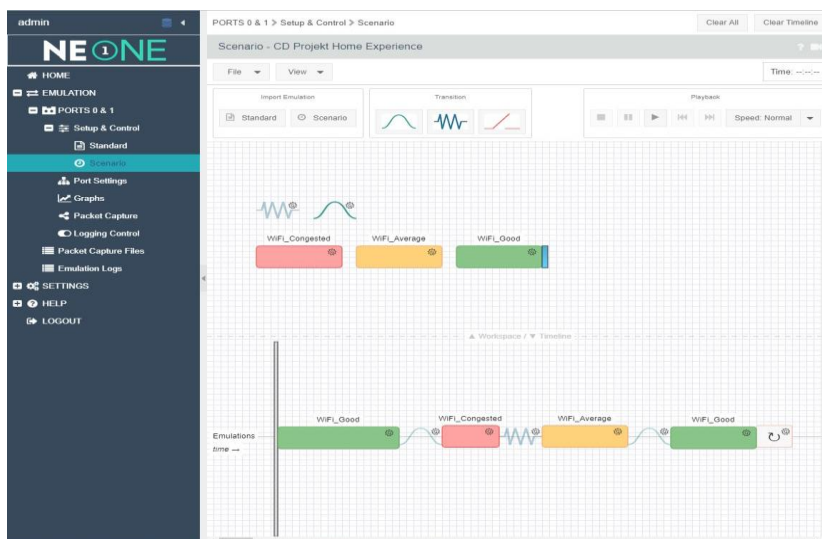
admin

NE①NE

HOME
EMULATION
PORTS 0 & 1
Setup & Control
Standard
Scenario
Port Settings
Graphs
Packet Capture
Logging Control
Packet Capture Files
Emulation Logs
SETTINGS
HELP
LOGOUT

PORTS 0 & 1 > Setup & Control > Scenario

Clear All
Clear Timeline

Scenario - CD Projekt Home Experience

File
View

Time: --:--:--

Import Emulation
Standard
Scenario

Transition

Playback
Speed: Normal

WiFi_Congested
WiFi_Average
WiFi_Good

▲ Workspace / ▼ Timeline

Emulations
time →

WiFi_Good
WiFi_Congested
WiFi_Average
WiFi_Good